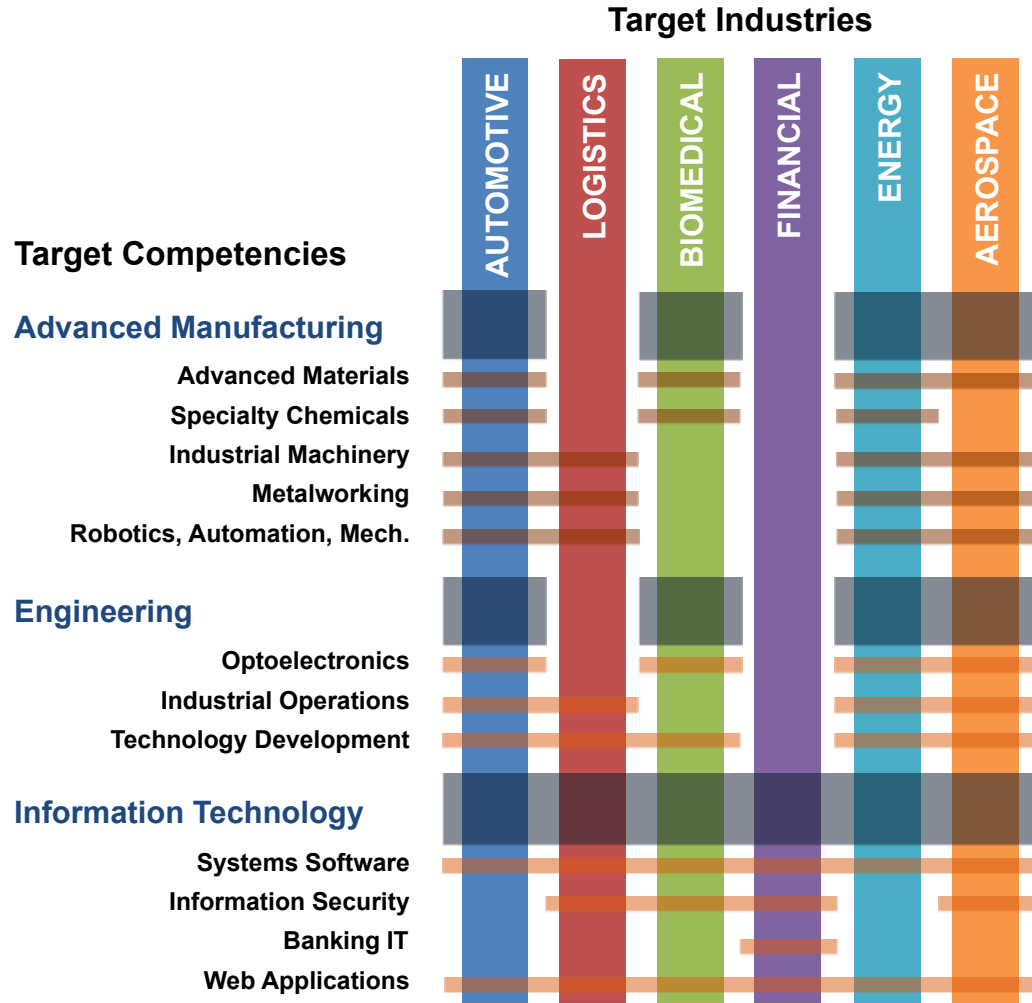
Target Industries

AUTOMOTIVE

LOGISTICS

BIOMEDICAL

FINANCIAL

ENERGY

AEROSPACE

Target Competencies

Advanced Manufacturing

Advanced Materials

Specialty Chemicals

Industrial Machinery

Metalworking

Robotics, Automation, Mech.

Engineering

Optoelectronics

Industrial Operations

Technology Development

Information Technology

Systems Software

Information Security

Banking IT

Web Applications